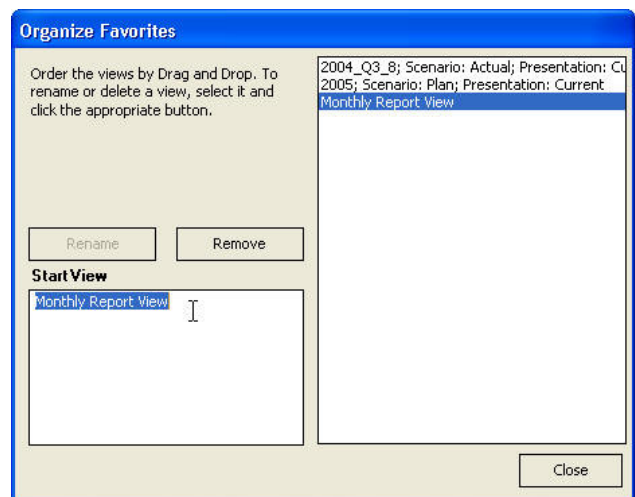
Organize Favorites

Order the views by Drag and Drop. To rename or delete a view, select it and click the appropriate button.

2004_Q3_8; Scenario: Actual; Presentation: Cu
2005; Scenario: Plan; Presentation: Current
Monthly Report View

Rename

Remove

Start View

Monthly Report View

Close